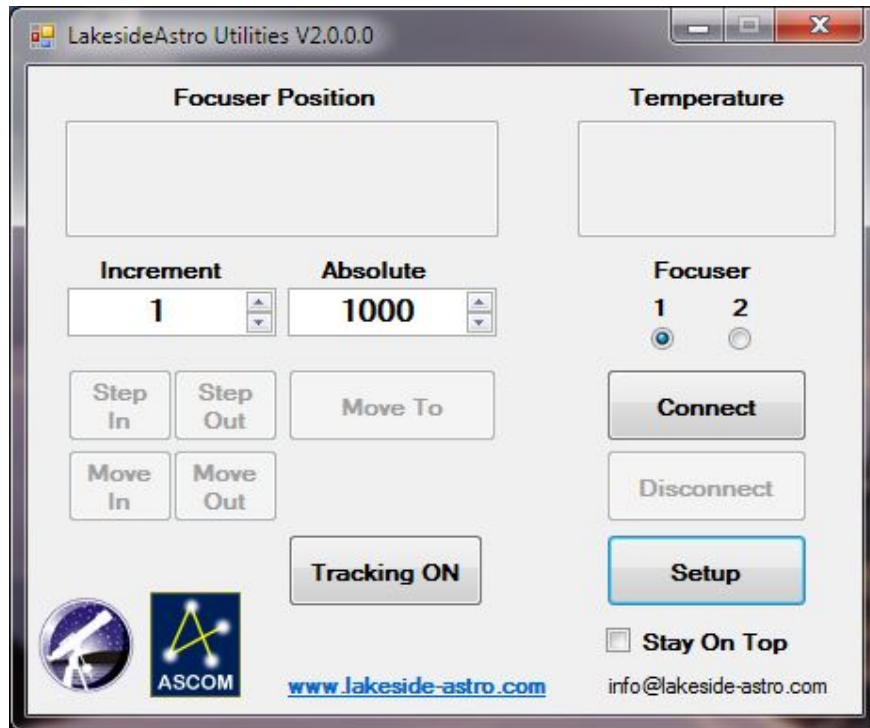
LakesideAstro Utilities V2.0.0.0

Focuser Position

Temperature

Increment
1

Absolute
1000

Focuser
1 2

Step In
Step Out
Move To

Connect

Move In
Move Out

Disconnect

Tracking ON

Setup

Stay On Top

ASCOM

www.lakeside-astro.com

info@lakeside-astro.com